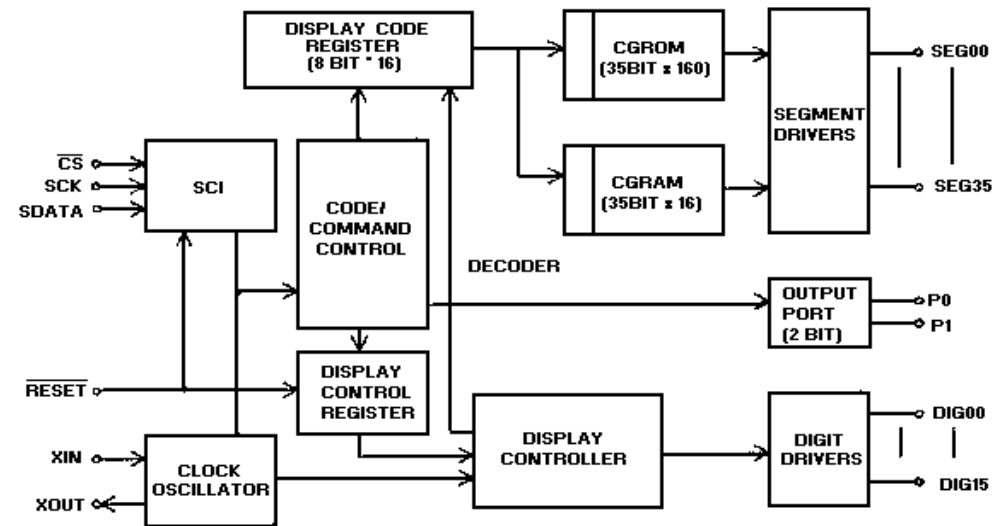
DISPLAY CODE REGISTER (8 BIT * 16)

CGROM (35BIT x 160)

SEGMENT DRIVERS

SEG00

SEG35

CGRAM (35BIT x 16)

$\overline{CS}$

SCK

SDATA

SCI

CODE/ COMMAND CONTROL

DECODER

OUTPUT PORT (2 BIT)

P0

P1

$\overline{RESET}$

DISPLAY CONTROL REGISTER

DISPLAY CONTROLLER

DIGIT DRIVERS

DIG00

DIG15

XIN

XOUT

CLOCK OSCILLATOR